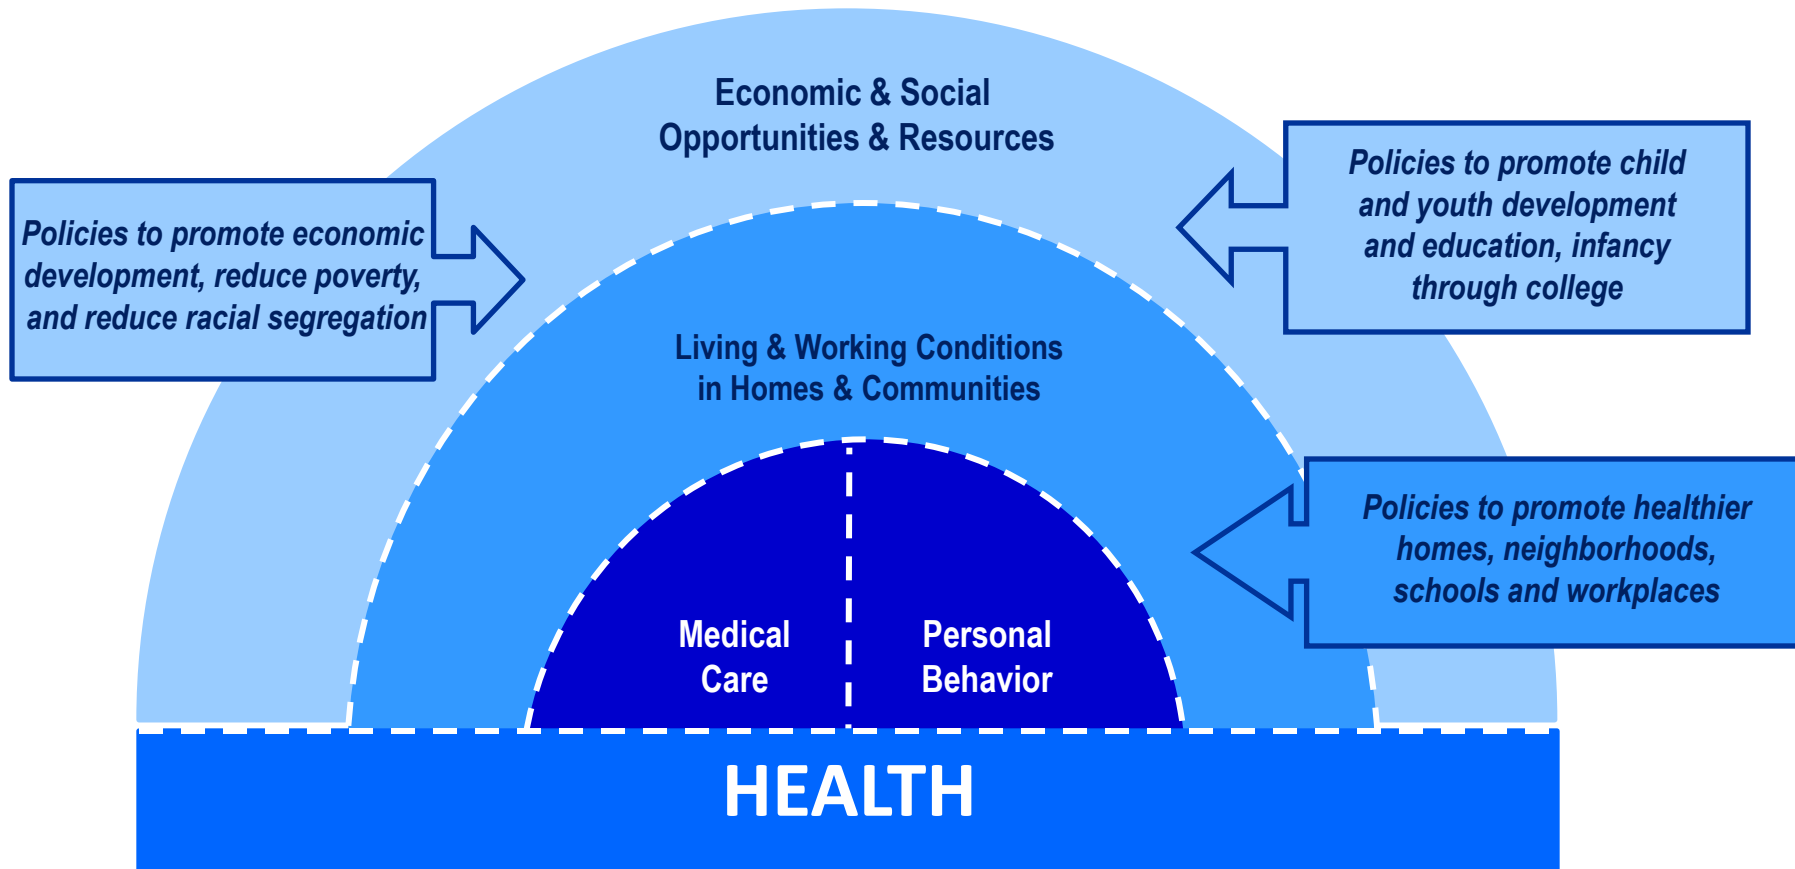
Economic & Social Opportunities & Resources

Policies to promote economic development, reduce poverty, and reduce racial segregation

Policies to promote child and youth development and education, infancy through college

Living & Working Conditions in Homes & Communities

Policies to promote healthier homes, neighborhoods, schools and workplaces

Medical Care

Personal Behavior

HEALTH